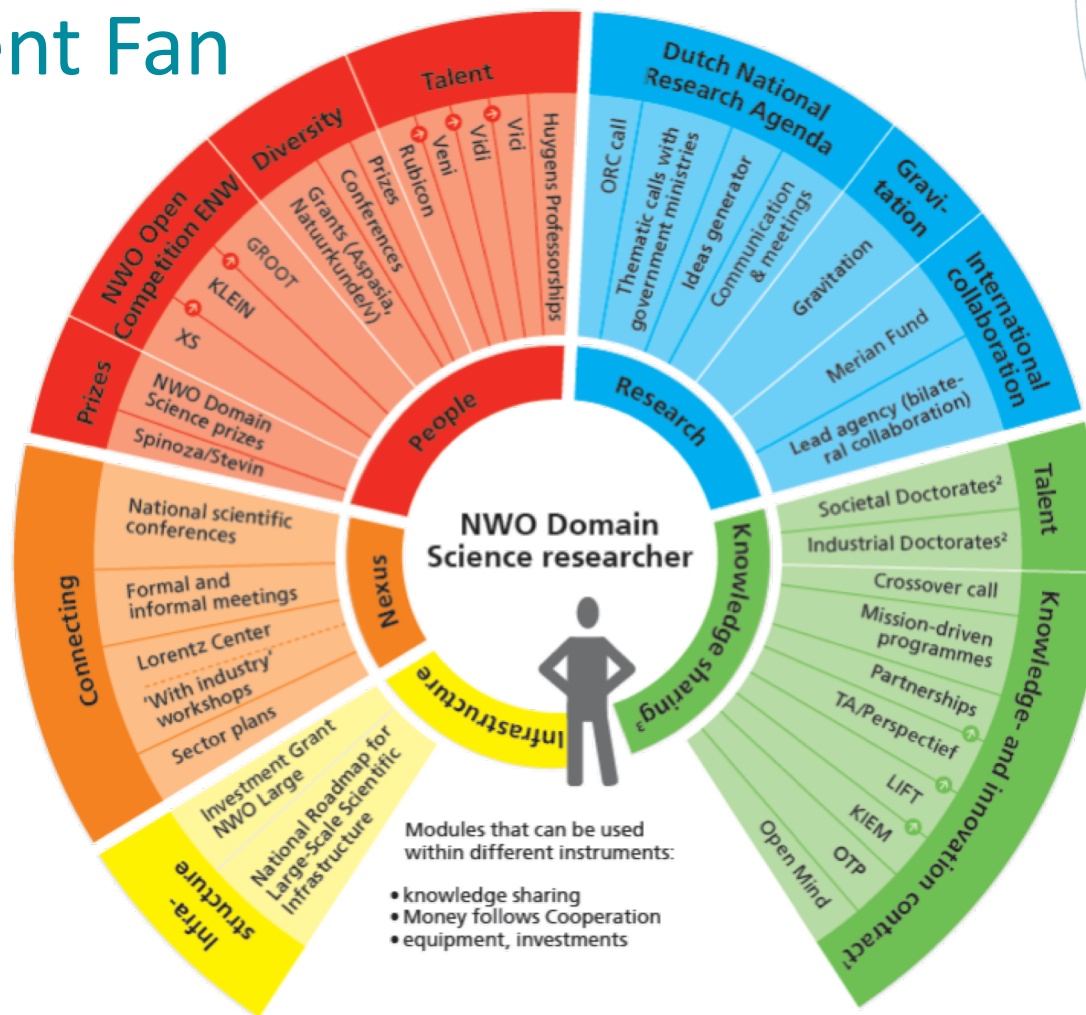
ent Fan

NWO Open Competition ENW

Diversity

Talent

Prizes

XS

KLEIN

GROOT

Grants (Aspasia, Natuurkunde/V)

Conferences

Prizes

Rubicon

Veni

Vidi

Vici

Huygens Professorships

NWO Domain Science prizes

Spinoza/Stevin

People

Dutch National Research Agenda

Gravi-tation

International collaboration

ORC call

Thematic calls with government ministries

Ideas generator

Communication & meetings

Gravitation

Merian Fund

Lead agency (bilateral collaboration)

Research

Connecting

National scientific conferences

Formal and informal meetings

Lorentz Center

'With industry' workshops

Sector plans

Nexus

NWO Domain Science researcher

Knowledge sharing³

Talent

Knowledge- and innovation contract¹

Societal Doctorates²

Industrial Doctorates²

Crossover call

Mission-driven programmes

Partnerships

TA/Perspectief

LIFT

KIEM

OTP

Open Mind

Infrastructure

Infra-structure

Investment Grant NWO Large

National Roadmap for Large-Scale Scientific Infrastructure

Modules that can be used within different instruments:

• knowledge sharing
• Money follows Cooperation
• equipment, investments